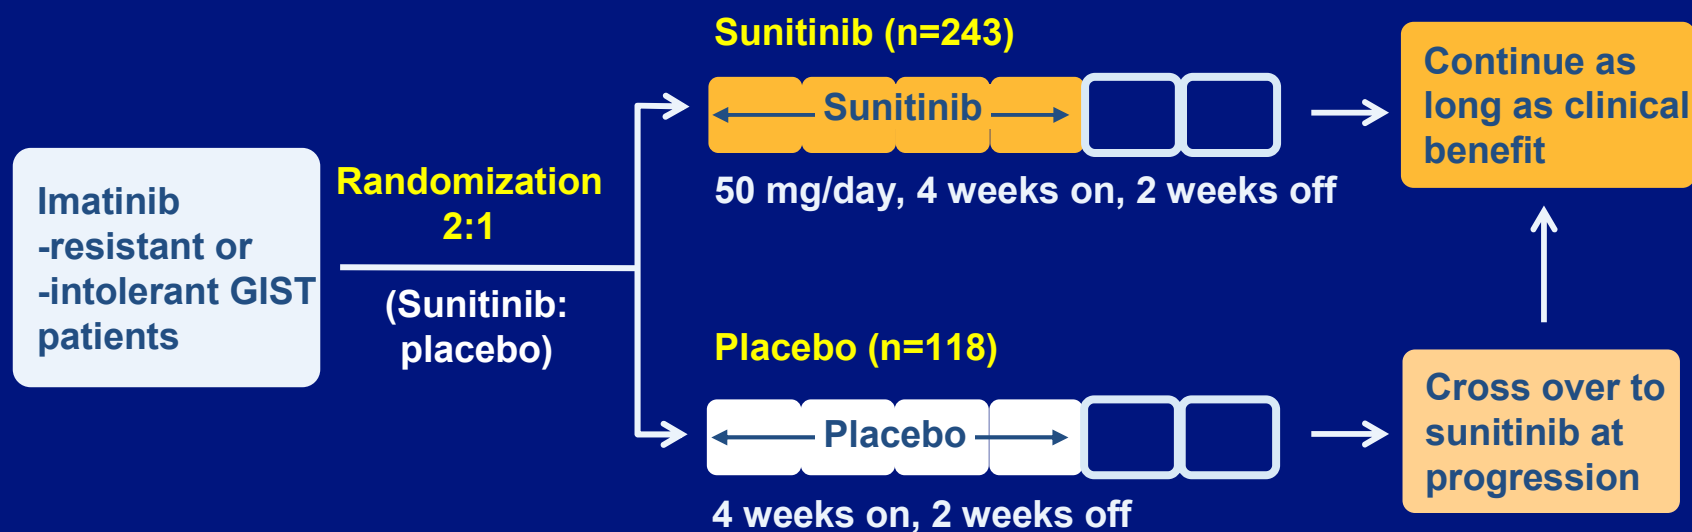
Imatinib -resistant or -intolerant GIST patients

Randomization 2:1

(Sunitinib: placebo)

Sunitinib (n=243)

Sunitinib

50 mg/day, 4 weeks on, 2 weeks off

Continue as long as clinical benefit

Placebo (n=118)

Placebo

4 weeks on, 2 weeks off

Cross over to sunitinib at progression